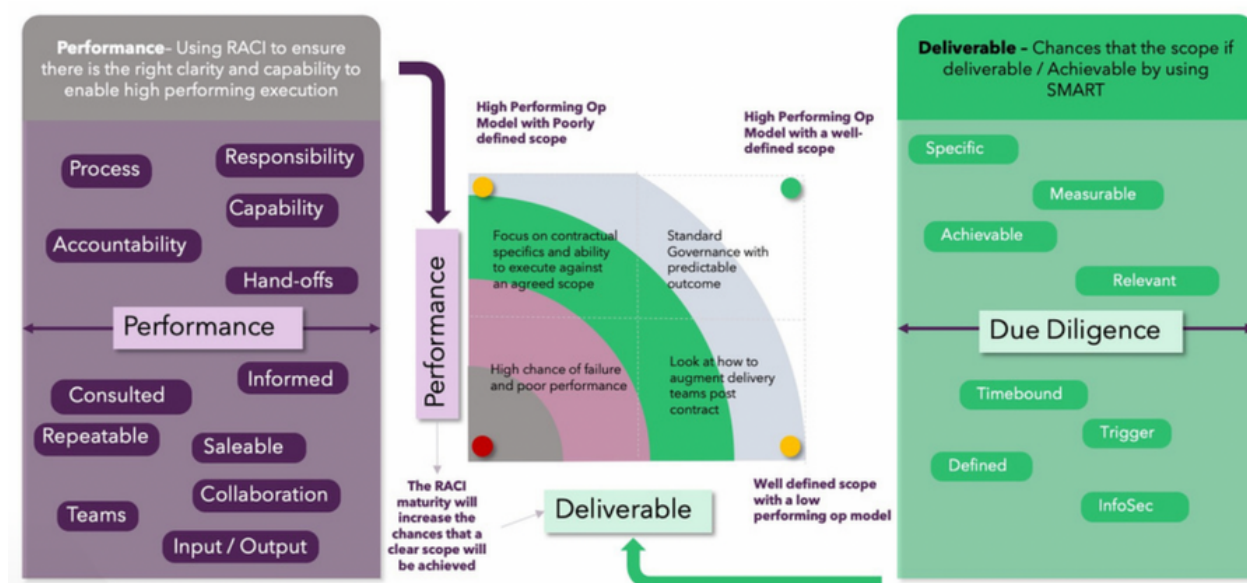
Performance- Using RACI to ensure there is the right clarity and capability to enable high performing execution

Process

Responsibility

Capability

Accountability

Hand-offs

Performance

Consulted

Informed

Repeatable

Saleable

Collaboration

Teams

Input / Output

High Performing Op Model with Poorly defined scope

High Performing Op Model with a well-defined scope

Performance

Focus on contractual specifics and ability to execute against an agreed scope

Standard Governance with predictable outcome

High chance of failure and poor performance

Look at how to augment delivery teams post contract

The RACI maturity will increase the chances that a clear scope will be achieved

Deliverable

Well defined scope with a low performing op model

Deliverable - Chances that the scope if deliverable / Achievable by using SMART

Specific

Measurable

Achievable

Relevant

Due Diligence

Timebound

Trigger

Defined

InfoSec